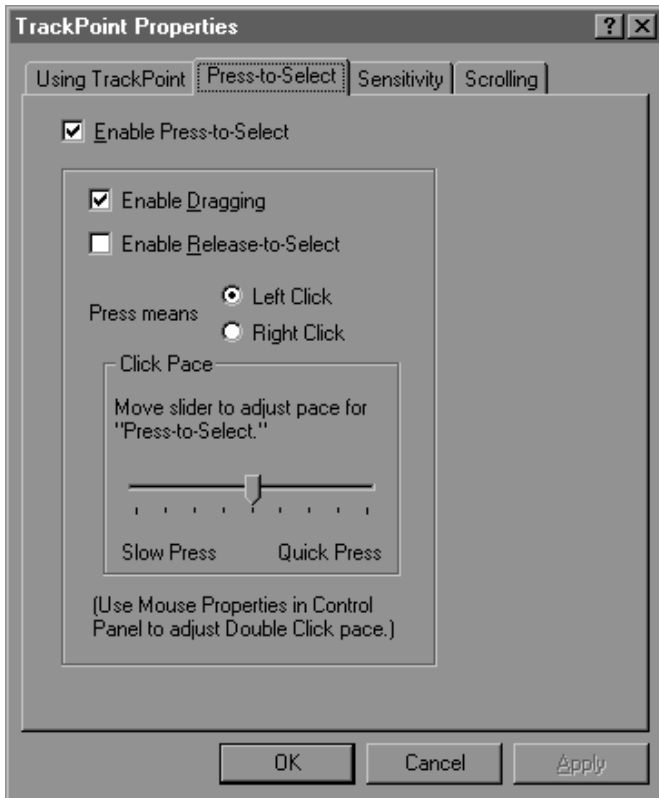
TrackPoint Properties
?
X

Using TrackPoint
Press-to-Select
Sensitivity
Scrolling

Enable Press-to-Select

Enable Dragging

Enable Release-to-Select

Press means
Left Click
Right Click

Click Pace

Move slider to adjust pace for "Press-to-Select."

Slow Press
Quick Press

(Use Mouse Properties in Control Panel to adjust Double Click pace.)

OK
Cancel
Apply